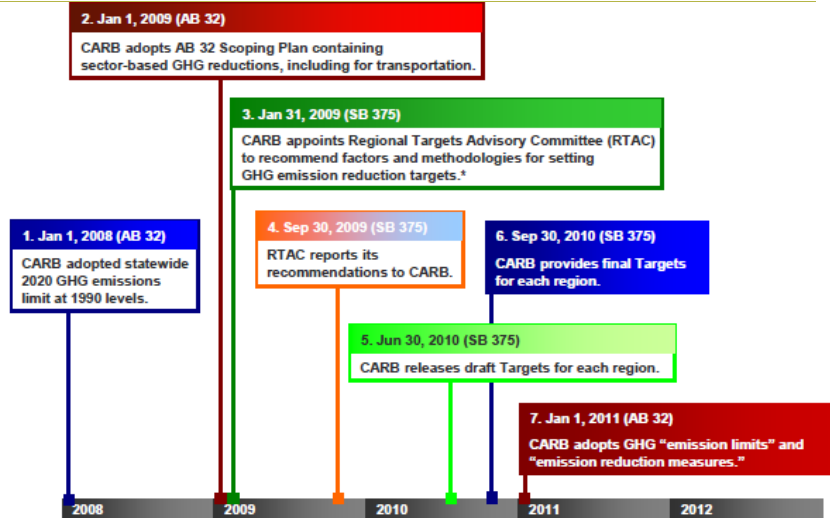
2. Jan 1, 2009 (AB 32)

CARB adopts AB 32 Scoping Plan containing sector-based GHG reductions, including for transportation.

3. Jan 31, 2009 (SB 375)

CARB appoints Regional Targets Advisory Committee (RTAC) to recommend factors and methodologies for setting GHG emission reduction targets.*

1. Jan 1, 2008 (AB 32)

CARB adopted statewide 2020 GHG emissions limit at 1990 levels.

4. Sep 30, 2009 (SB 375)

RTAC reports its recommendations to CARB.

6. Sep 30, 2010 (SB 375)

CARB provides final Targets for each region.

5. Jun 30, 2010 (SB 375)

CARB releases draft Targets for each region.

7. Jan 1, 2011 (AB 32)

CARB adopts GHG "emission limits" and "emission reduction measures."

2008

2009

2010

2011

2012